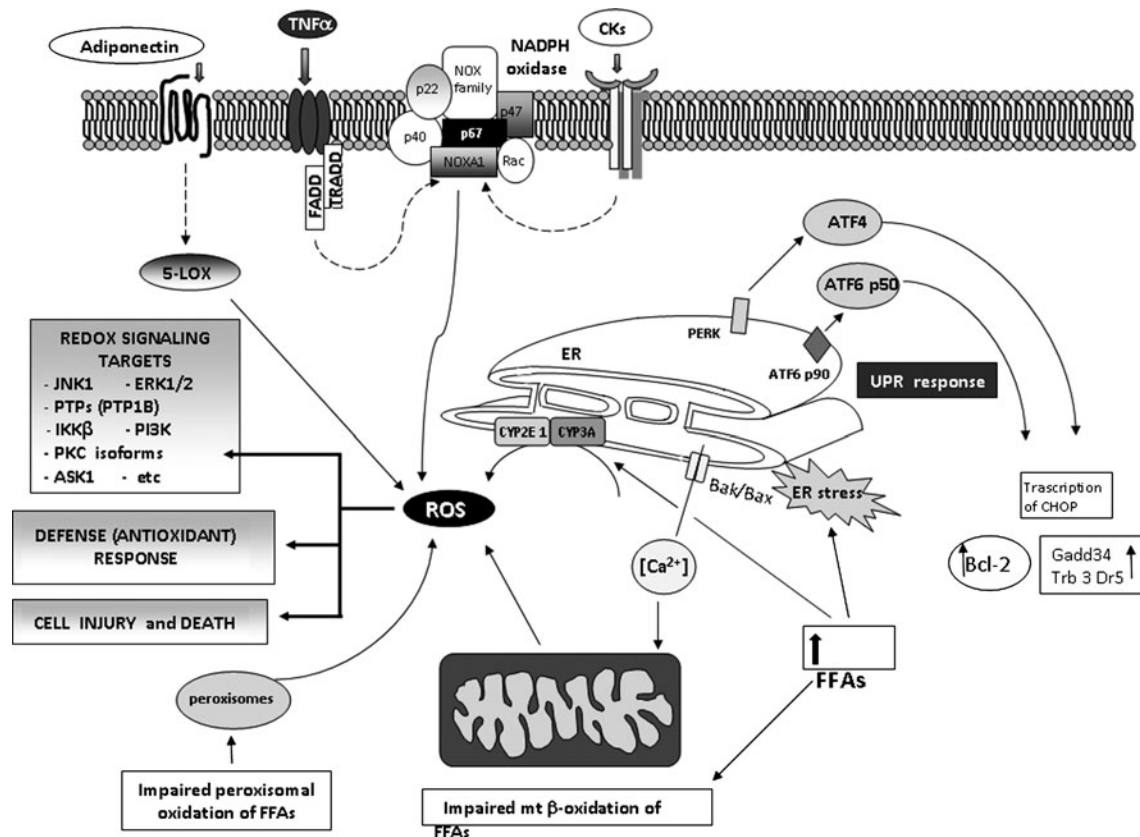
Adiponectin

TNF$\alpha$

NOX family

NADPH oxidase

CKs

p22

p47

p40

p67

NOXA1

Rac

FADD

TRADD

5-LOX

ATF4

ATF6 p50

PERK

ATF6 p90

ER

UPR response

REDOX SIGNALING TARGETS
- JNK1 - ERK1/2
- PTPs (PTP1B)
- IKK$\beta$ - PI3K
- PKC isoforms
- ASK1 - etc

CYP2E 1

CYP3A

ROS

Bak/Bax

ER stress

Trascription of CHOP

DEFENSE (ANTIOXIDANT) RESPONSE

$[Ca^{2+}]$

Bcl-2

Gadd34
Trb 3 Dr5

CELL INJURY and DEATH

FFAs

peroxisomes

Impaired peroxisomal oxidation of FFAs

Impaired mt $\beta$-oxidation of FFAs